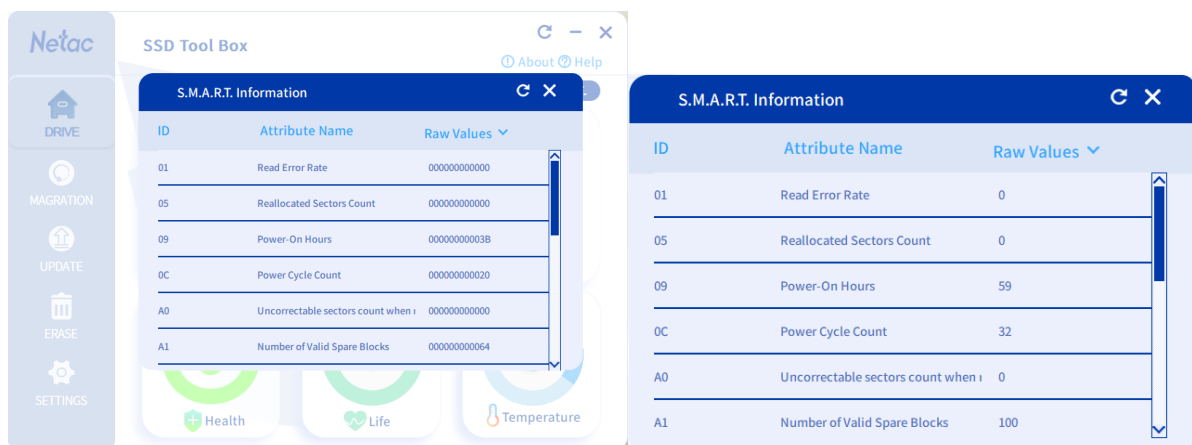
Netac

DRIVE

MAGRATION

UPDATE

ERASE

SETTINGS

SSD Tool Box

About Help

S.M.A.R.T. Information

| ID | Attribute Name | Raw Values |
|---|---|---|
| 01 | Read Error Rate | 000000000000 |
| 05 | Reallocated Sectors Count | 000000000000 |
| 09 | Power-On Hours | 00000000003B |
| 0C | Power Cycle Count | 000000000020 |
| A0 | Uncorrectable sectors count when r | 000000000000 |
| A1 | Number of Valid Spare Blocks | 000000000064 |

Health

Life

Temperature

S.M.A.R.T. Information

| ID | Attribute Name | Raw Values |
|---|---|---|
| 01 | Read Error Rate | 0 |
| 05 | Reallocated Sectors Count | 0 |
| 09 | Power-On Hours | 59 |
| 0C | Power Cycle Count | 32 |
| A0 | Uncorrectable sectors count when r | 0 |
| A1 | Number of Valid Spare Blocks | 100 |